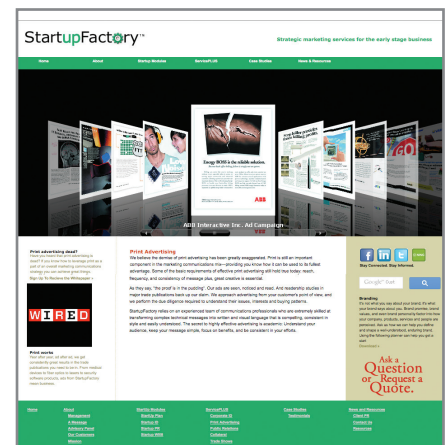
StartupFactory™

Strategic marketing services for the early stage business

Home | About | Startup Modules | ServicePLUS | Case Studies | News & Resources

Energy BOSS is the reliable solution.

ABB Interactive Inc. Ad Campaign

Print advertising dead?
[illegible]

WIRED

Print works
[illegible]

Print Advertising
We believe the demise of print advertising has been greatly exaggerated. Print is still an important component in the marketing communications mix—providing you know how it can be used to its fullest advantage. Some of the basic requirements of effective print advertising still hold true today: reach, frequency, and consistency of message plus, great creative is essential.

As they say, "the proof is in the pudding". Our ads are seen, noticed and read. And readership studies in major trade publications back up our claim. We approach advertising from your customer's point of view, and we perform the due diligence required to understand their issues, interests and buying patterns.

StartupFactory relies on an experienced team of communications professionals who are extremely skilled at transforming complex technical messages into written and visual language that is compelling, consistent in style and easily understood. The secret to highly effective advertising is academic: Understand your audience, keep your message simple, focus on benefits, and be consistent in your efforts.

Stay Connected. Stay Informed.

Google™ Custom Search | Go

Branding
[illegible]

Ask a Question or Request a Quote.

Home | About | Startup Modules | ServicePLUS | Case Studies | News and Resources
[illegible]